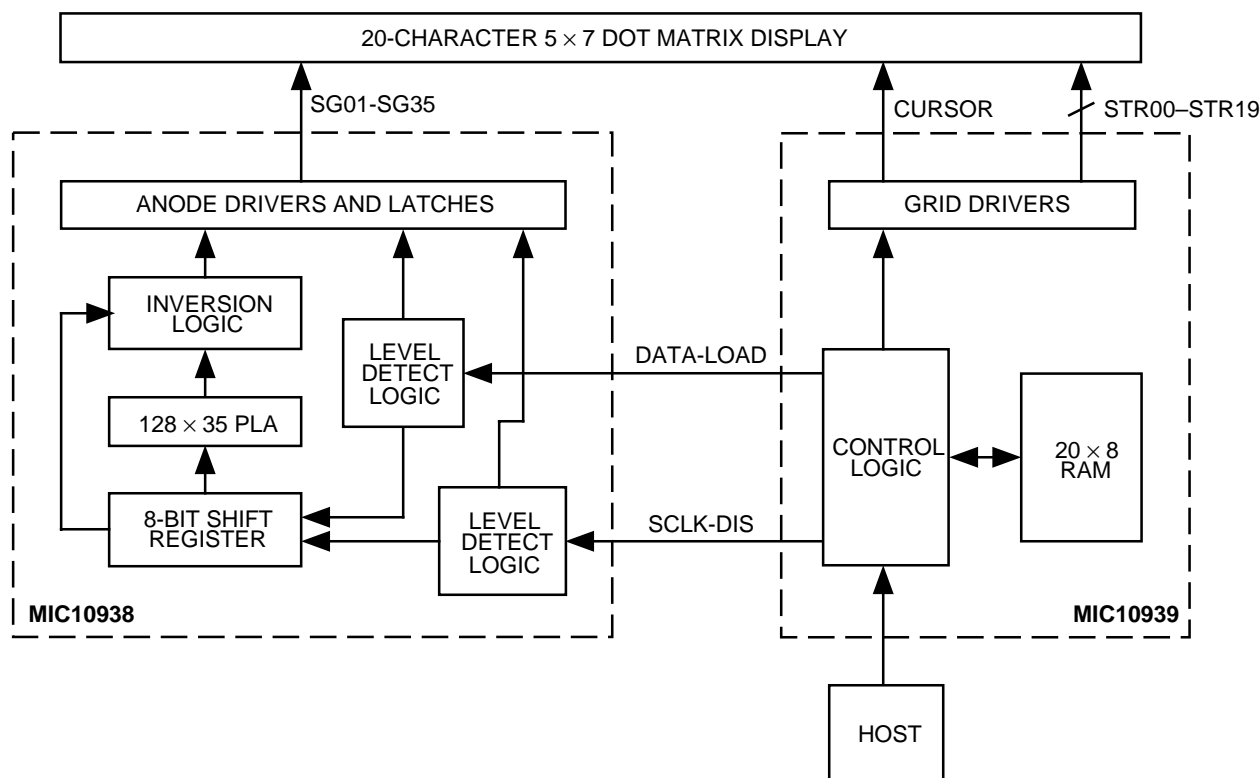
20-CHARACTER 5 $\times$ 7 DOT MATRIX DISPLAY

SG01-SG35

CURSOR

STR00–STR19

ANODE DRIVERS AND LATCHES

GRID DRIVERS

INVERSION LOGIC

LEVEL DETECT LOGIC

DATA-LOAD

128 $\times$ 35 PLA

CONTROL LOGIC

20 $\times$ 8 RAM

8-BIT SHIFT REGISTER

LEVEL DETECT LOGIC

SCLK-DIS

MIC10938

MIC10939

HOST